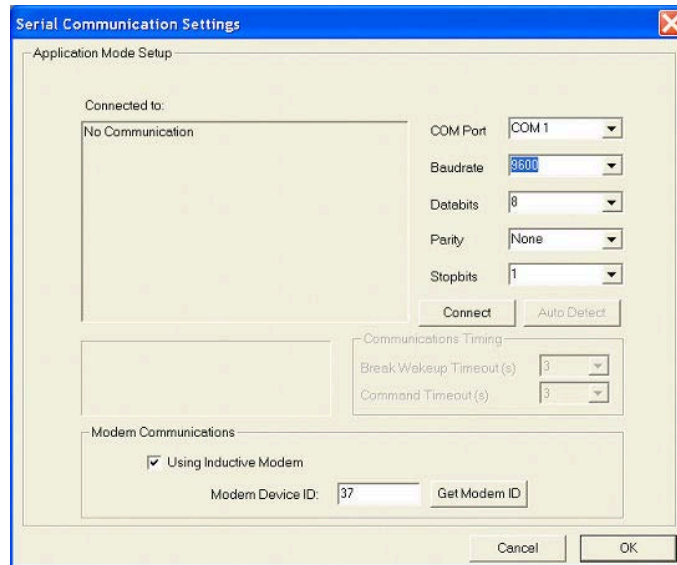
Serial Communication Settings

Application Mode Setup

Connected to:

No Communication

COM Port COM 1

Baudrate 9600

Databits 8

Parity None

Stopbits 1

Connect

Auto Detect

Communications Timing

Break Wakeup Timeout (s) 3

Command Timeout (s) 3

Modem Communications

Using Inductive Modem

Modem Device ID: 37

Get Modem ID

Cancel

OK